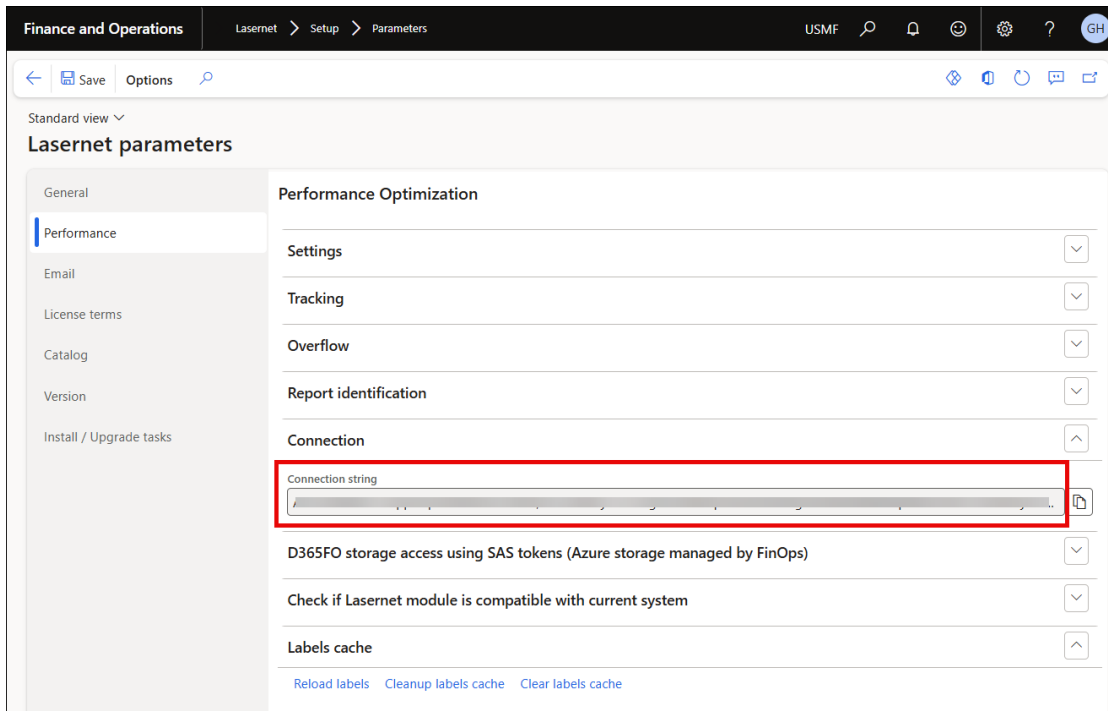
Finance and Operations | Lasernet > Setup > Parameters | USMF | GH

Save | Options

Standard view

Lasernet parameters

General
Performance
Email
License terms
Catalog
Version
Install / Upgrade tasks

Performance Optimization

Settings

Tracking

Overflow

Report identification

Connection

Connection string

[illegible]

D365FO storage access using SAS tokens (Azure storage managed by FinOps)

Check if Lasernet module is compatible with current system

Labels cache

Reload labels  Cleanup labels cache  Clear labels cache